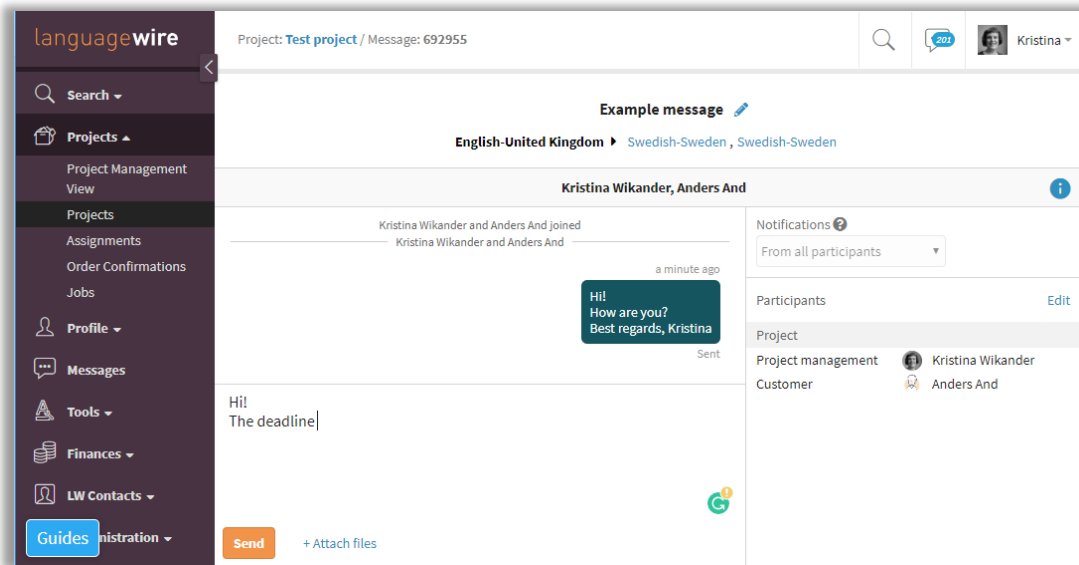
languagewire

Search
Projects
Project Management View
Projects
Assignments
Order Confirmations
Jobs
Profile
Messages
Tools
Finances
LW Contacts
Guides nistration

Project: Test project / Message: 692955

201

Kristina

Example message

English-United Kingdom Swedish-Sweden , Swedish-Sweden

Kristina Wikander, Anders And

Kristina Wikander and Anders And joined
Kristina Wikander and Anders And

a minute ago

Hi!
How are you?
Best regards, Kristina

Sent

Hi!
The deadline

Send
+ Attach files

Notifications
From all participants

Participants
Edit

Project
Project management Kristina Wikander
Customer Anders And